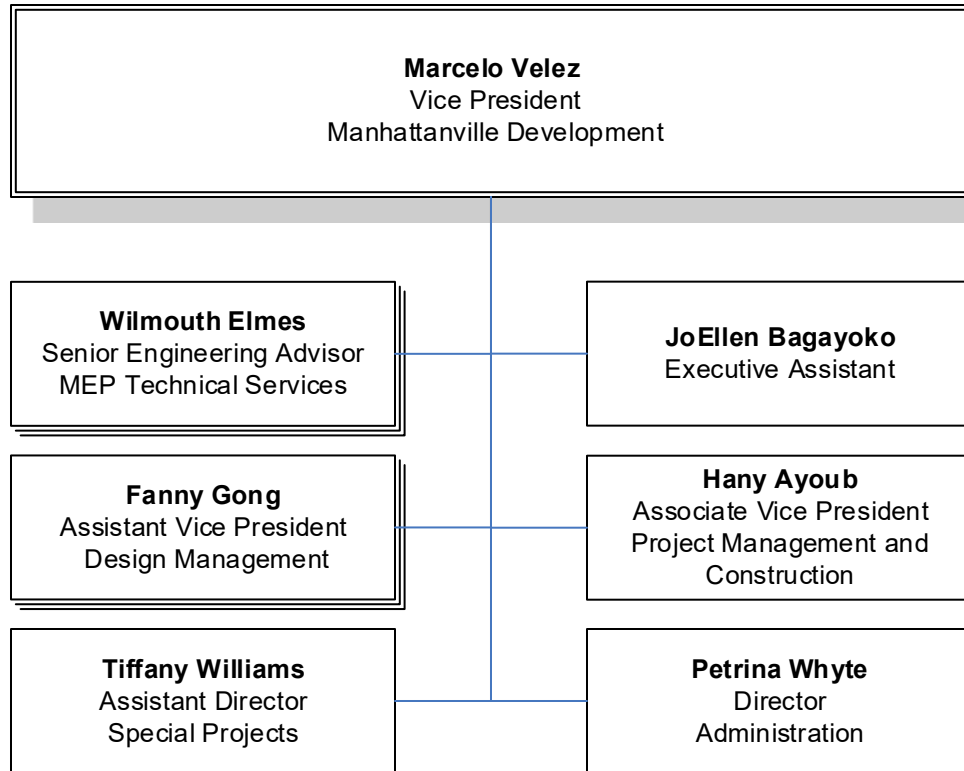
**Marcelo Velez**
Vice President
Manhattanville Development

**Wilmouth Elmes**
Senior Engineering Advisor
MEP Technical Services

**JoEllen Bagayoko**
Executive Assistant

**Fanny Gong**
Assistant Vice President
Design Management

**Hany Ayoub**
Associate Vice President
Project Management and Construction

**Tiffany Williams**
Assistant Director
Special Projects

**Petrina Whyte**
Director
Administration